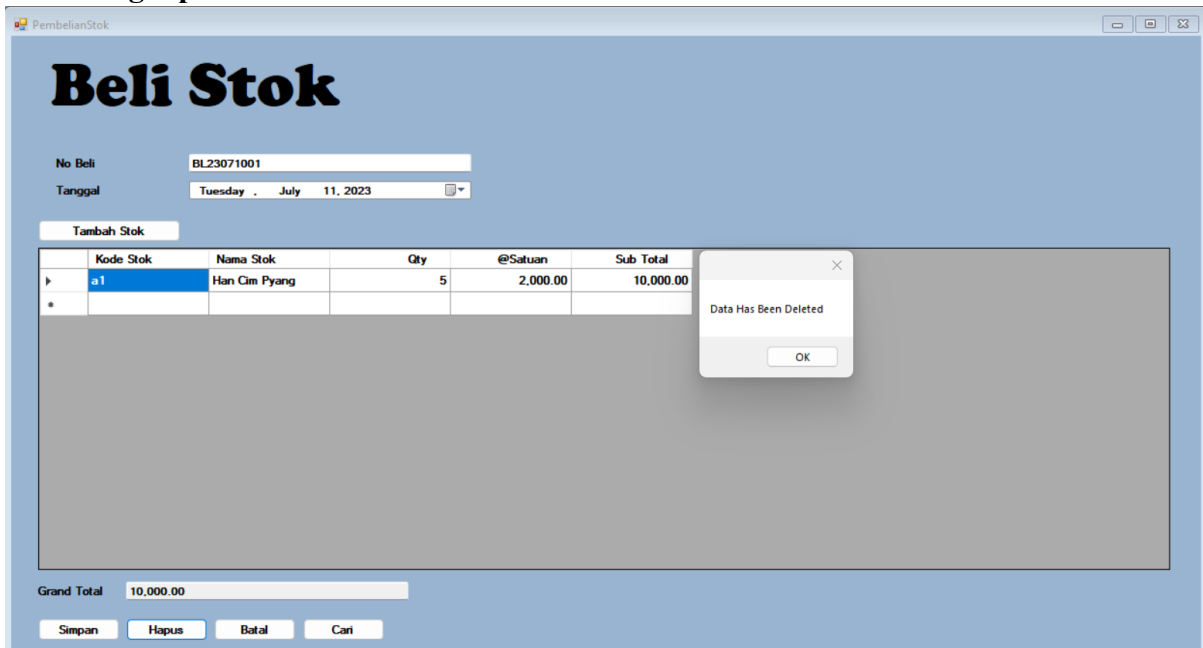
PembelianStok

Beli Stok

No Beli BL23071001
Tanggal Tuesday , July 11, 2023

Tambah Stok

| | Kode Stok | Nama Stok | Qty | @Satuan | Sub Total |
|---|---|---|---|---|---|
| ▸ | a1 | Han Cim Pyang | 5 | 2,000.00 | 10,000.00 |
| * | | | | | |

Data Has Been Deleted

OK

Grand Total 10,000.00

Simpan Hapus Batal Cari